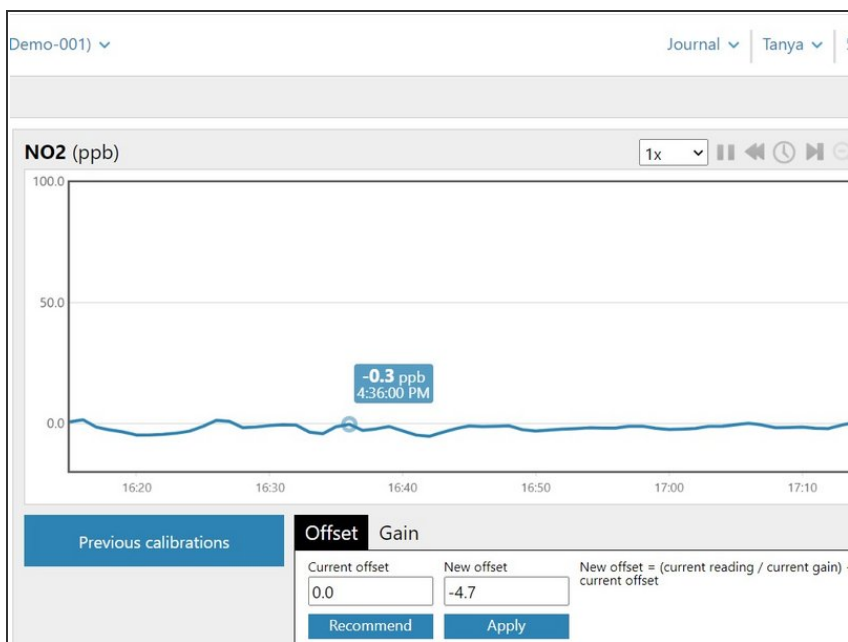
Demo-001)

Journal Tanya

NO2 (ppb)

1x

100.0

50.0

0.0

-0.3 ppb
4:36:00 PM

16:20 16:30 16:40 16:50 17:00 17:10

Previous calibrations

Offset Gain

Current offset
0.0
Recommend

New offset
-4.7
Apply

New offset = (current reading / current gain) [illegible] current offset